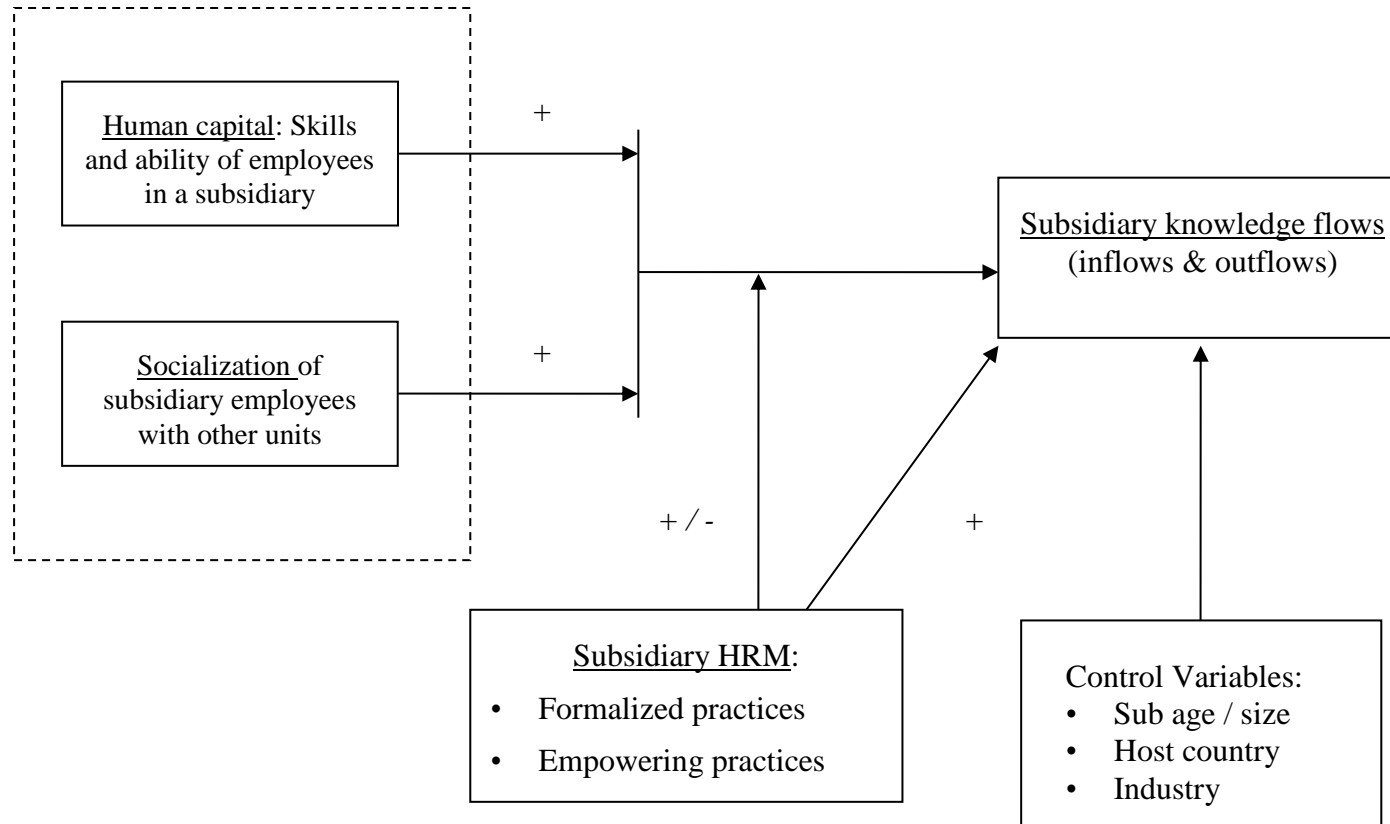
Human capital: Skills and ability of employees in a subsidiary

+

Subsidiary knowledge flows (inflows & outflows)

Socialization of subsidiary employees with other units

+

+ / -

+

Subsidiary HRM:
• Formalized practices
• Empowering practices

Control Variables:
• Sub age / size
• Host country
• Industry